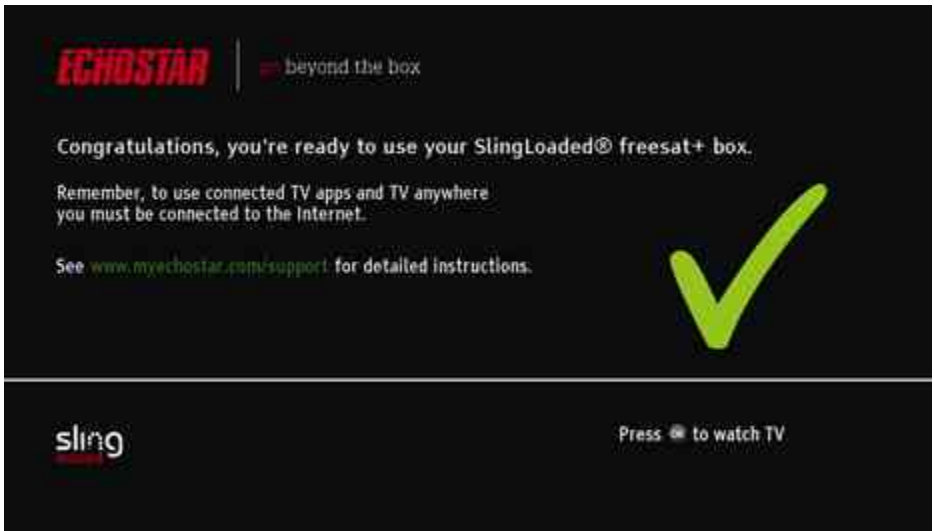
ECHOSTAR | beyond the box

Congratulations, you're ready to use your SlingLoaded® freesat+ box.

Remember, to use connected TV apps and TV anywhere you must be connected to the Internet.

See www.myechostar.com/support for detailed instructions.

sling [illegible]

Press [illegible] to watch TV